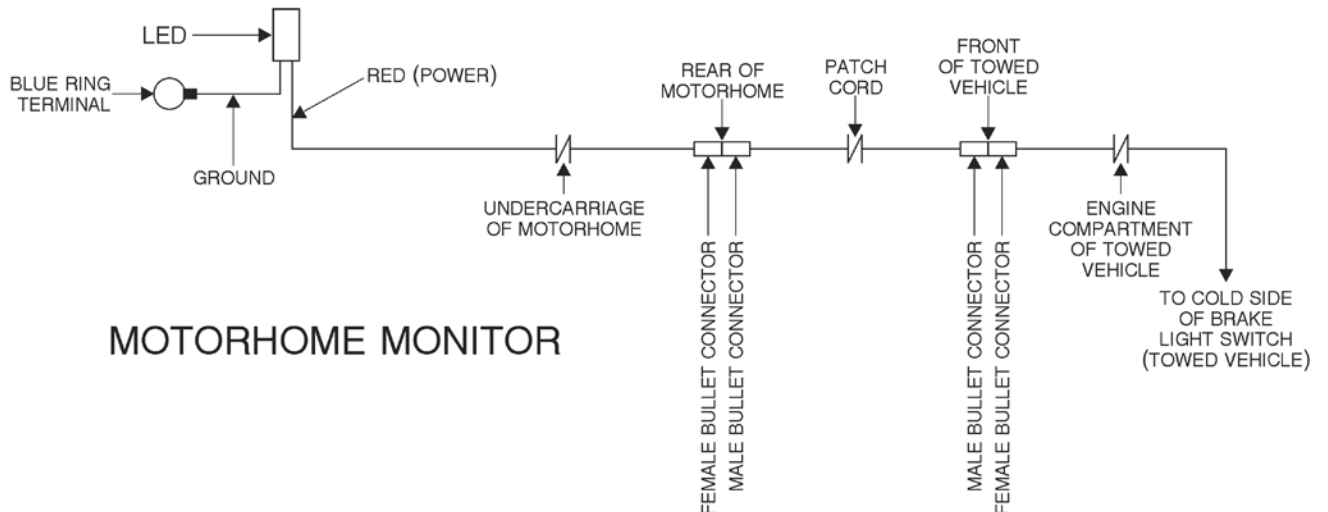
LED

BLUE RING TERMINAL

RED (POWER)

GROUND

REAR OF MOTORHOME

PATCH CORD

FRONT OF TOWED VEHICLE

UNDERCARRIAGE OF MOTORHOME

ENGINE COMPARTMENT OF TOWED VEHICLE

TO COLD SIDE OF BRAKE LIGHT SWITCH (TOWED VEHICLE)

MOTORHOME MONITOR

FEMALE BULLET CONNECTOR

MALE BULLET CONNECTOR

MALE BULLET CONNECTOR

FEMALE BULLET CONNECTOR